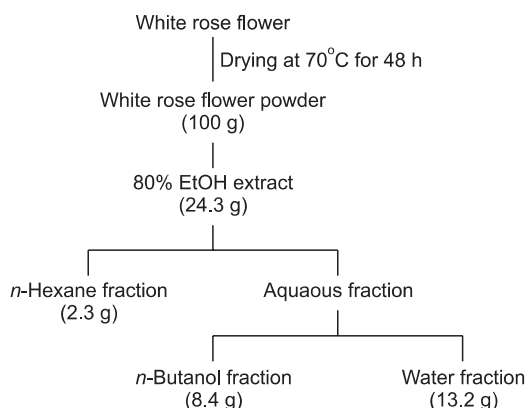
White rose flower

Drying at 70°C for 48 h

White rose flower powder
(100 g)

80% EtOH extract
(24.3 g)

*n*-Hexane fraction
(2.3 g)

Aquaous fraction

*n*-Butanol fraction
(8.4 g)

Water fraction
(13.2 g)